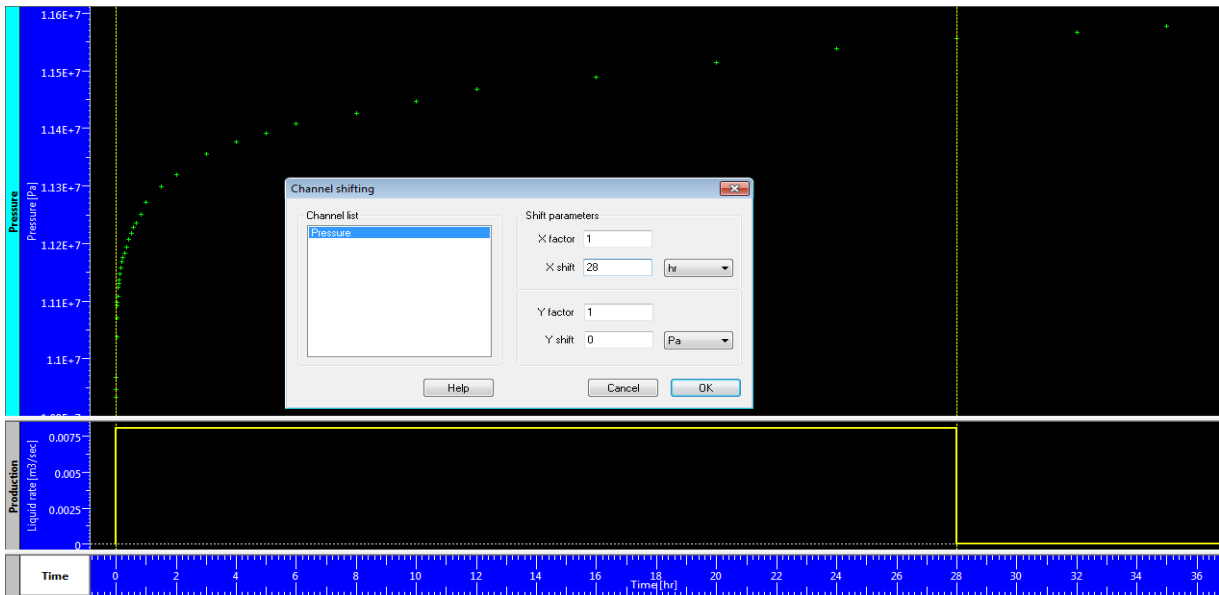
Pressure
Pressure [Pa]
1.16E+7
1.15E+7
1.14E+7
1.13E+7
1.12E+7
1.11E+7
1.1E+7

Channel shifting
Channel list
Pressure
Shift parameters
X factor 1
X shift 28 hr
Y factor 1
Y shift 0 Pa
Help
Cancel
OK

Production
Liquid rate [m3/sec]
0.0075
0.005
0.0025
0

Time
0 2 4 6 8 10 12 14 16 18 20 22 24 26 28 30 32 34 36
Time [hr]